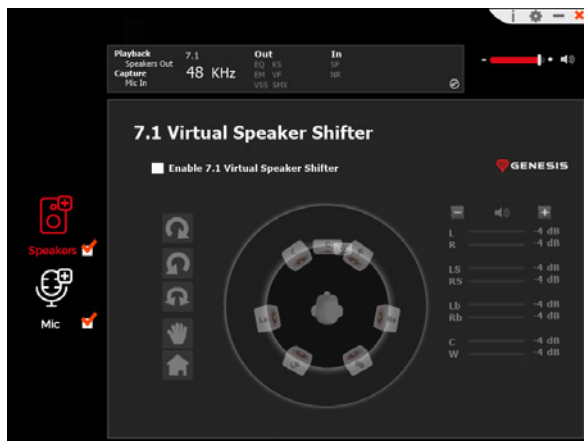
Playback
Speakers Out
Capture
Mic In

7.1
48 KHz

Out
EQ KS
EM VP
VSS SMX

In
SP
NR

7.1 Virtual Speaker Shifter

Enable 7.1 Virtual Speaker Shifter

GENESIS

Speakers

Mic

L -4 dB
R -4 dB
LS -4 dB
RS -4 dB
Lb -4 dB
Rb -4 dB
C -4 dB
W -4 dB